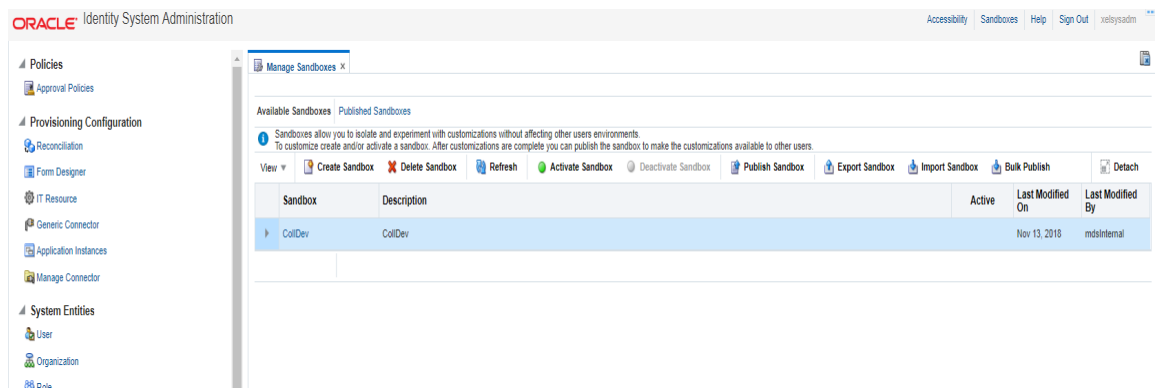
ORACLE Identity System Administration

Accessibility Sandboxes Help Sign Out xelsysadm

Policies
Approval Policies
Provisioning Configuration
Reconciliation
Form Designer
IT Resource
Generic Connector
Application Instances
Manage Connector
System Entities
User
Organization
Role

Manage Sandboxes ×

Available Sandboxes Published Sandboxes

Sandboxes allow you to isolate and experiment with customizations without affecting other users environments.
To customize create and/or activate a sandbox. After customizations are complete you can publish the sandbox to make the customizations available to other users.

View ▾ Create Sandbox Delete Sandbox Refresh Activate Sandbox Deactivate Sandbox Publish Sandbox Export Sandbox Import Sandbox Bulk Publish Detach

| Sandbox | Description | Active | Last Modified On | Last Modified By |
|---|---|---|---|---|
| CollDev | CollDev | | Nov 13, 2018 | mdsInternal |